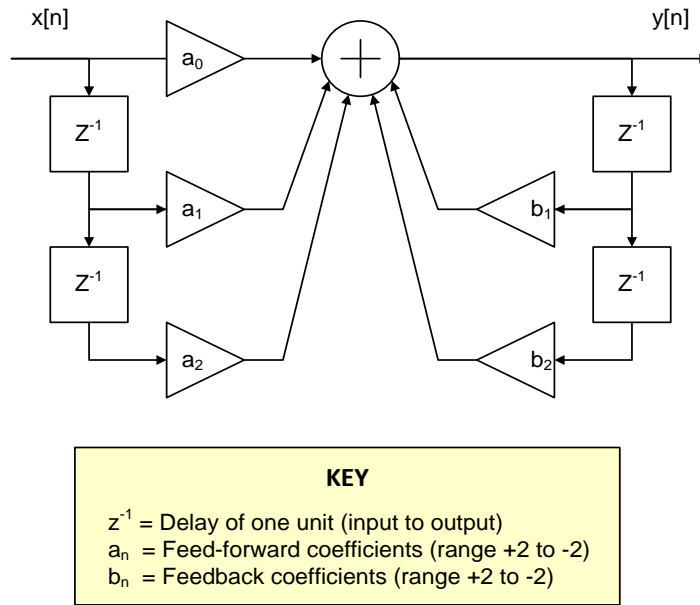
x[n]

y[n]

$a_0$

$Z^{-1}$

$a_1$

$Z^{-1}$

$a_2$

$Z^{-1}$

$b_1$

$Z^{-1}$

$b_2$

KEY

$z^{-1}$ = Delay of one unit (input to output)
$a_n$ = Feed-forward coefficients (range +2 to -2)
$b_n$ = Feedback coefficients (range +2 to -2)